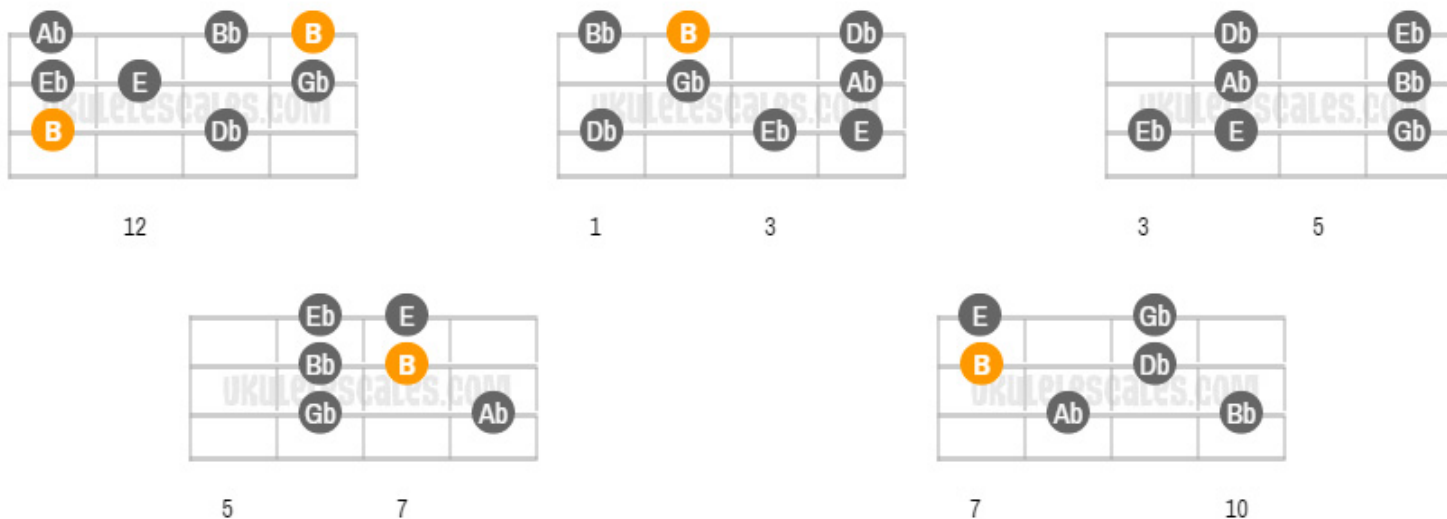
Ab Bb B
Eb E Gb
B Db
UKULELESCALES.COM
12

Bb B Db
Gb Ab
Db Eb E
UKULELESCALES.COM
1 3

Db Eb
Ab Bb
Eb E Gb
UKULELESCALES.COM
3 5

Eb E
Bb B
Gb Ab
UKULELESCALES.COM
5 7

E Gb
B Db
Ab Bb
UKULELESCALES.COM
7 10